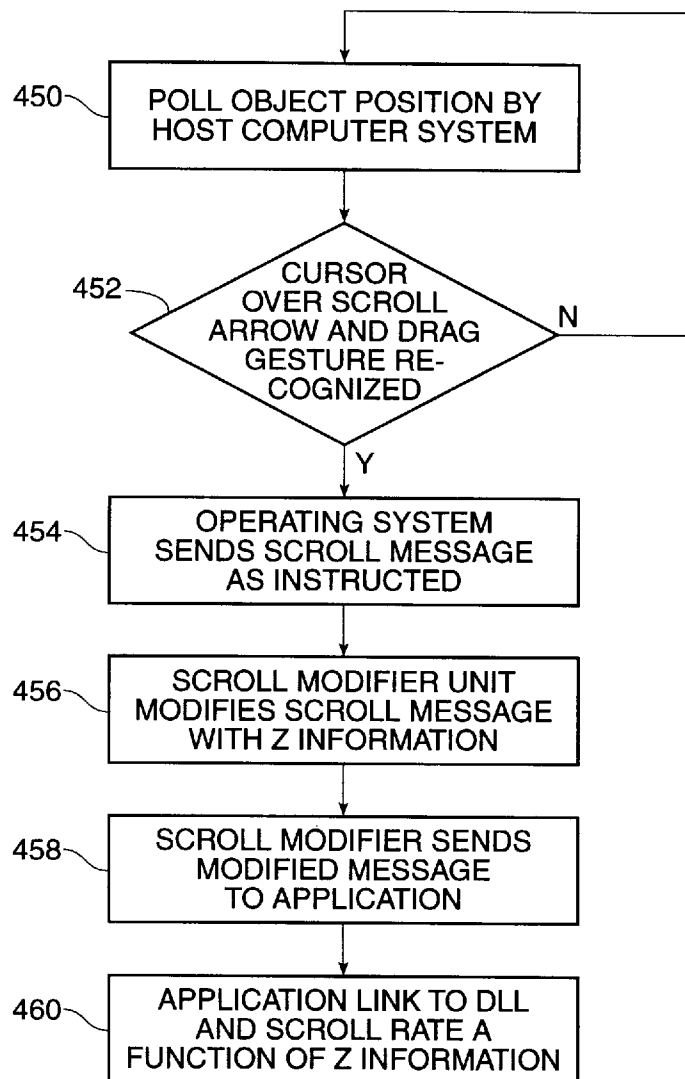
450
POLL OBJECT POSITION BY HOST COMPUTER SYSTEM

452
CURSOR OVER SCROLL ARROW AND DRAG GESTURE RECOGNIZED

N

Y

454
OPERATING SYSTEM SENDS SCROLL MESSAGE AS INSTRUCTED

456
SCROLL MODIFIER UNIT MODIFIES SCROLL MESSAGE WITH Z INFORMATION

458
SCROLL MODIFIER SENDS MODIFIED MESSAGE TO APPLICATION

460
APPLICATION LINK TO DLL AND SCROLL RATE A FUNCTION OF Z INFORMATION